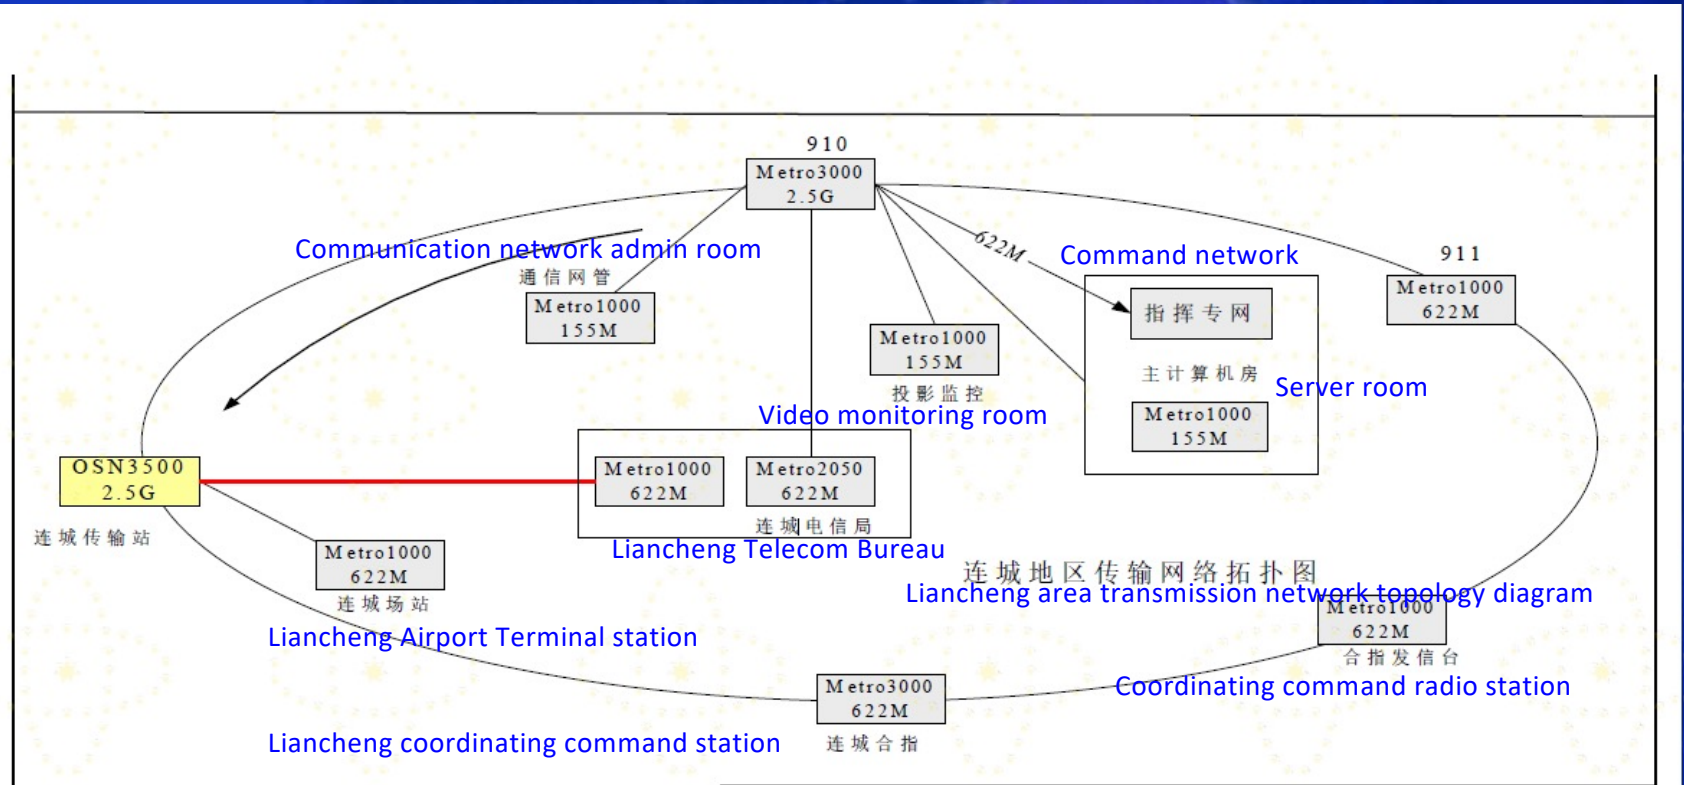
910
Metro3000
2.5G

Communication network admin room
通信网管
Metro1000
155M

622M
Command network
指挥专网
主计算机房
Server room
Metro1000
155M

911
Metro1000
622M

Metro1000
155M
投影监控
Video monitoring room

OSN3500
2.5G
连城传输站

Metro1000
622M
Metro2050
622M
连城电信局
Liancheng Telecom Bureau

Metro1000
622M
连城场站
Liancheng Airport Terminal station

连城地区传输网络拓扑图
Liancheng area transmission network topology diagram

Metro1000
622M
合指发信台
Coordinating command radio station

Metro3000
622M
连城合指
Liancheng coordinating command station